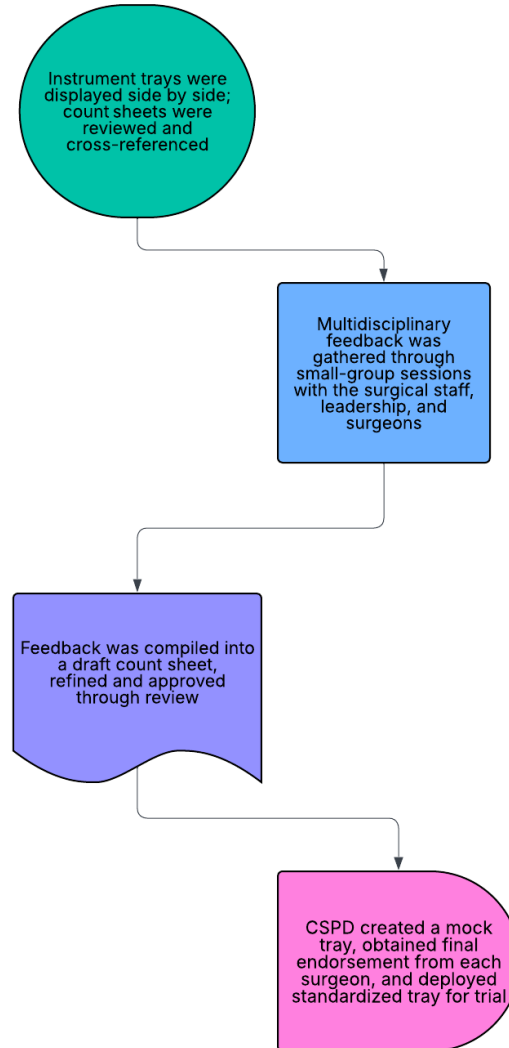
Instrument trays were displayed side by side; count sheets were reviewed and cross-referenced

Multidisciplinary feedback was gathered through small-group sessions with the surgical staff, leadership, and surgeons

Feedback was compiled into a draft count sheet, refined and approved through review

CSPD created a mock tray, obtained final endorsement from each surgeon, and deployed standardized tray for trial